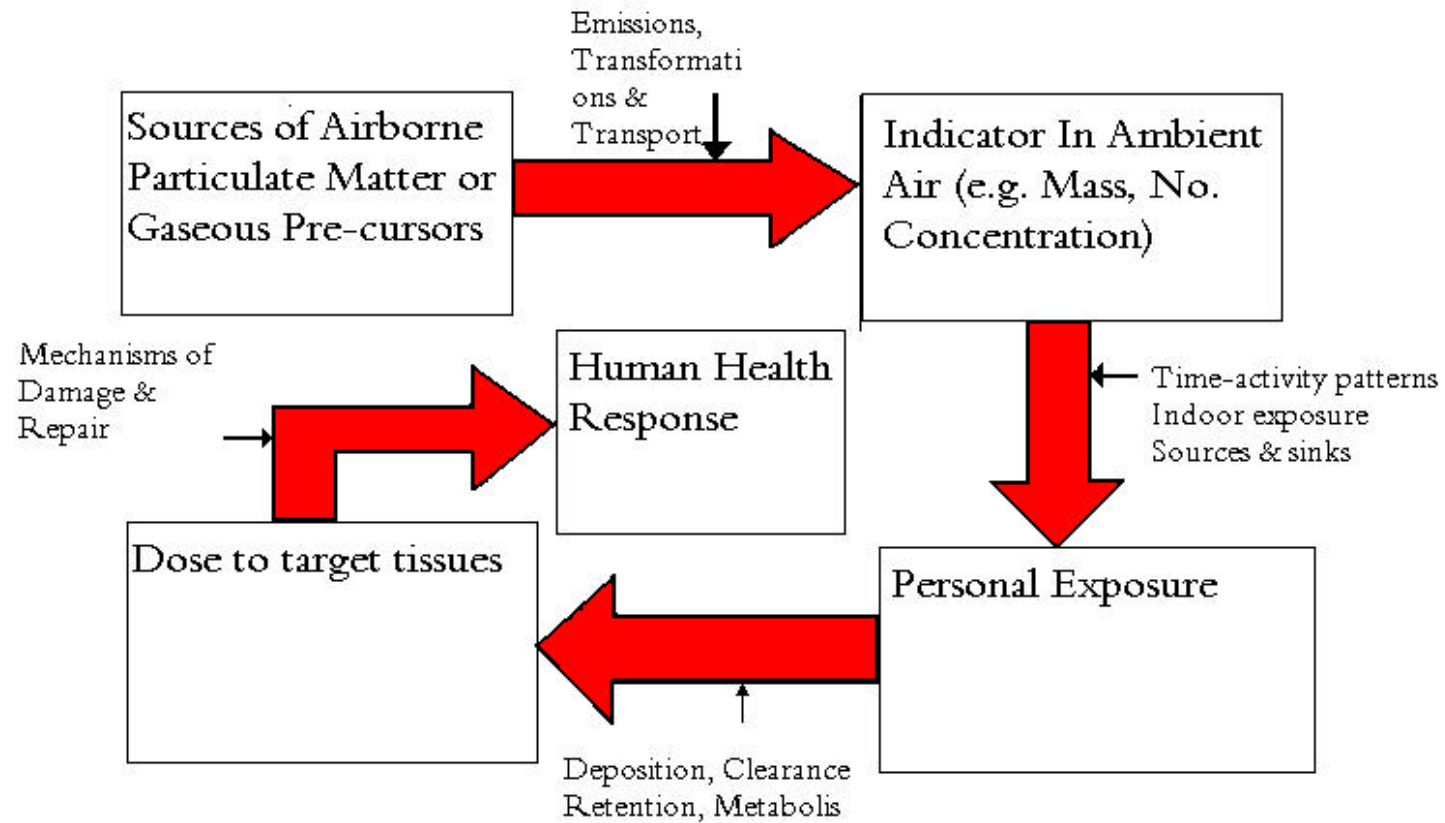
Emissions, Transformations & Transport

Sources of Airborne Particulate Matter or Gaseous Pre-cursors

Indicator In Ambient Air (e.g. Mass, No. Concentration)

Mechanisms of Damage & Repair

Human Health Response

Time-activity patterns
Indoor exposure
Sources & sinks

Dose to target tissues

Personal Exposure

Deposition, Clearance
Retention, Metabolis